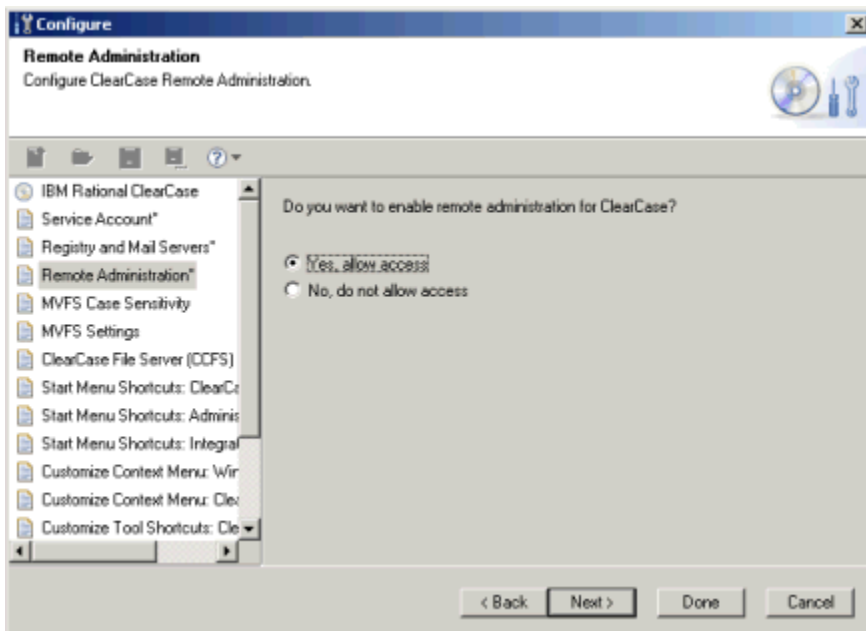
Configure

Remote Administration
Configure ClearCase Remote Administration.

IBM Rational ClearCase
Service Account*
Registry and Mail Servers*
Remote Administration*
MVFS Case Sensitivity
MVFS Settings
ClearCase File Server (CCFS)
Start Menu Shortcuts: ClearCa
Start Menu Shortcuts: Adminis
Start Menu Shortcuts: Integra
Customize Context Menu: Wir
Customize Context Menu: Cle
Customize Tool Shortcuts: Cle

Do you want to enable remote administration for ClearCase?

Yes, allow access
No, do not allow access

< Back
Next >
Done
Cancel